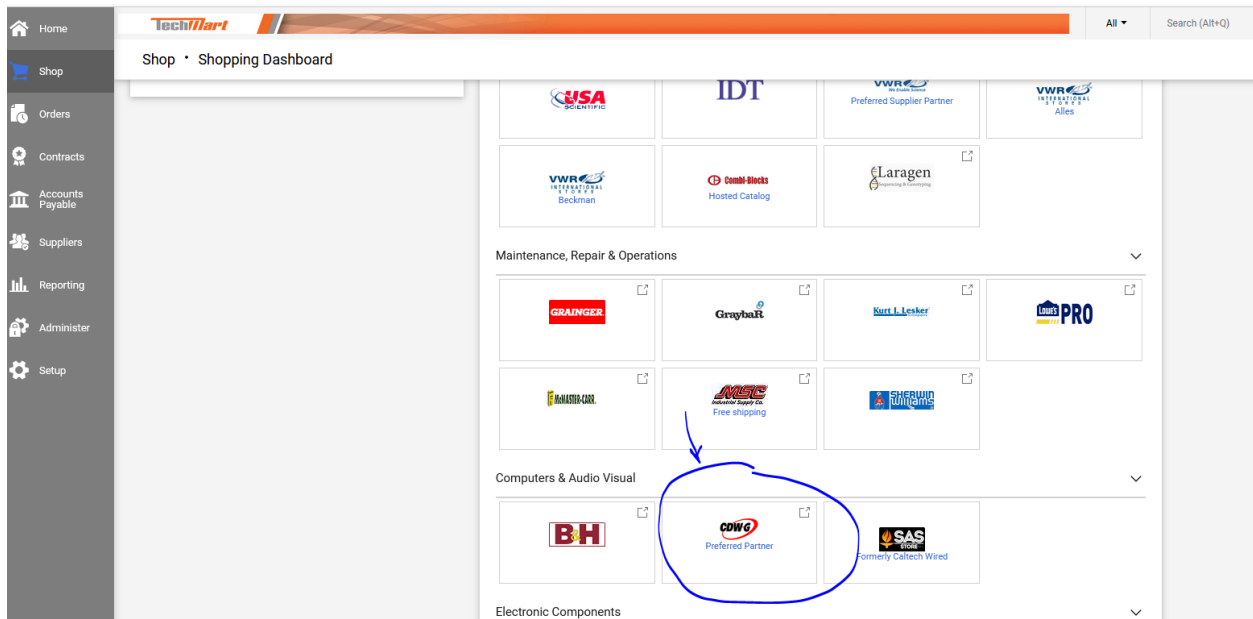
Home
Shop
Orders
Contracts
Accounts Payable
Suppliers
Reporting
Administer
Setup

TechMart
All
Search (Alt+Q)

Shop • Shopping Dashboard

USA SCIENTIFIC
IDT
VWR We Enable Science
Preferred Supplier Partner
VWR INTERNATIONAL STORES
Alles
VWR INTERNATIONAL STORES
Beckman
Combi-Blocks
Hosted Catalog
Laragen Sequencing & Genotyping

Maintenance, Repair & Operations

GRAINGER
GraybaR
Kurt J. Lesker
Lowe's PRO
McMASTER-CARR
MSC Industrial Supply Co.
Free shipping
SHERWIN WILLIAMS

Computers & Audio Visual

B&H
CDWG
Preferred Partner
SAS STORE
Formerly Caltech Wired

Electronic Components